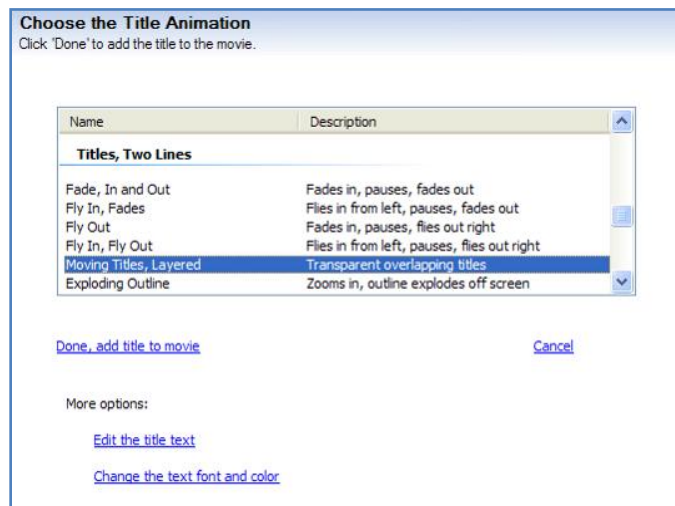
Choose the Title Animation
Click 'Done' to add the title to the movie.

| Name | Description |
|---|---|
| **Titles, Two Lines** | |
| Fade, In and Out | Fades in, pauses, fades out |
| Fly In, Fades | Flies in from left, pauses, fades out |
| Fly Out | Fades in, pauses, flies out right |
| Fly In, Fly Out | Flies in from left, pauses, flies out right |
| Moving Titles, Layered | Transparent overlapping titles |
| Exploding Outline | Zooms in, outline explodes off screen |

Done, add title to movie

Cancel

More options:

Edit the title text

Change the text font and color